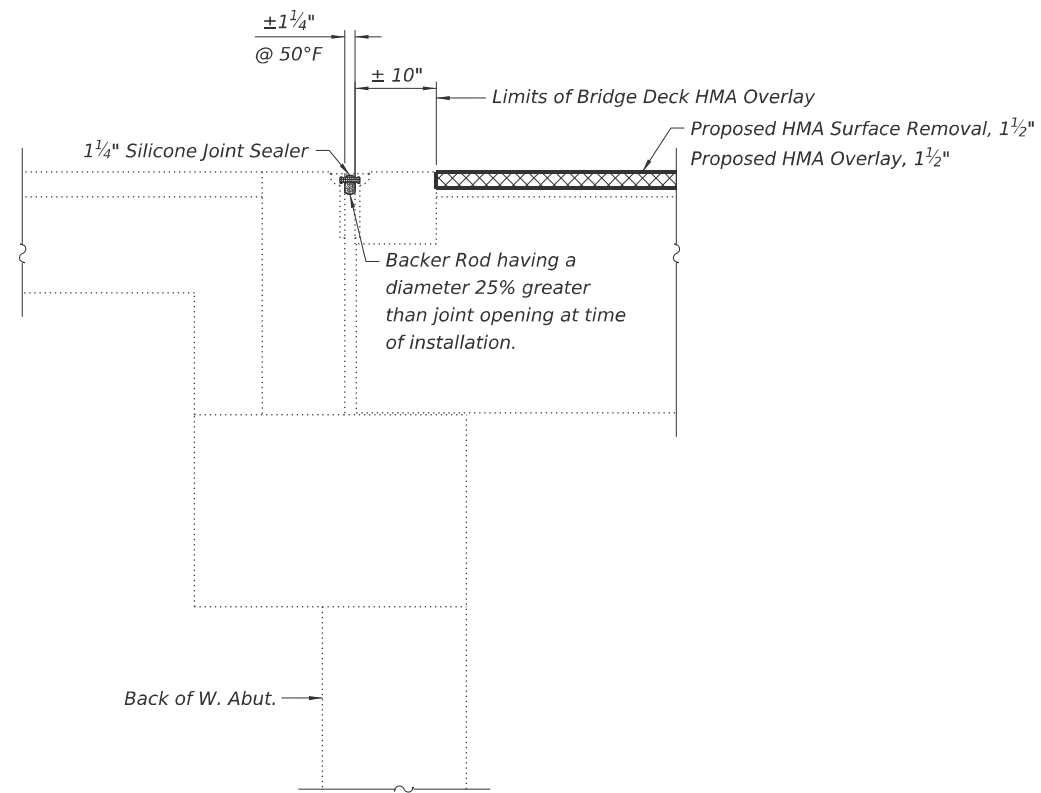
$\pm1\frac{1}{4}$"
@ 50°F

± 10"

Limits of Bridge Deck HMA Overlay

$1\frac{1}{4}$" Silicone Joint Sealer

Proposed HMA Surface Removal, $1\frac{1}{2}$"
Proposed HMA Overlay, $1\frac{1}{2}$"

Backer Rod having a diameter 25% greater than joint opening at time of installation.

Back of W. Abut.